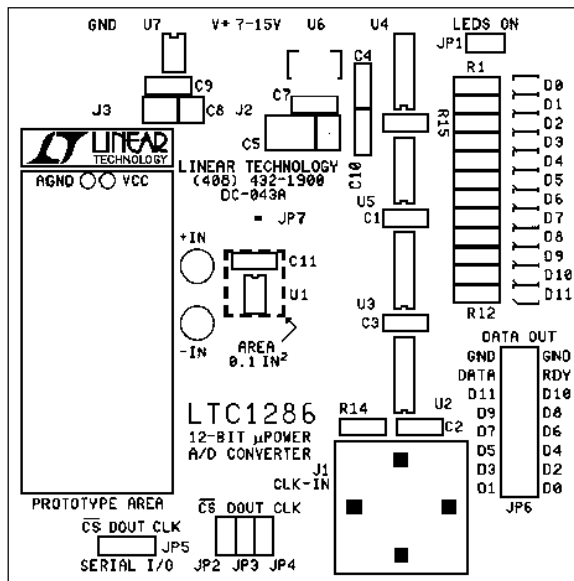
GND U7 V+ 7-15V U6 U4 LEDS ON
JP1
C9 C4 R1
J3 C8 J2 C7 D0
D1
R15 D2
C5 D3
LINEAR TECHNOLOGY
LINEAR TECHNOLOGY C10 D4
AGND VCC (408) 432-1900 D5
DC-043A D6
U5
C1 D7
JP7
D8
+IN D9
C11 D10
U1 R12 D11
U3
C3
-IN DATA OUT
AREA
0.1 IN$^2$ GND GND
DATA RDY
LTC1286 D11 D10
R14 U2 D9 D8
12-BIT µPOWER C2
D7 D6
A/D CONVERTER D5 D4
J1 D3 D2
CLK-IN D1 D0
PROTOTYPE AREA JP6
$\overline{CS}$ DOUT CLK $\overline{CS}$ DOUT CLK
JP5
SERIAL I/O JP2 JP3 JP4